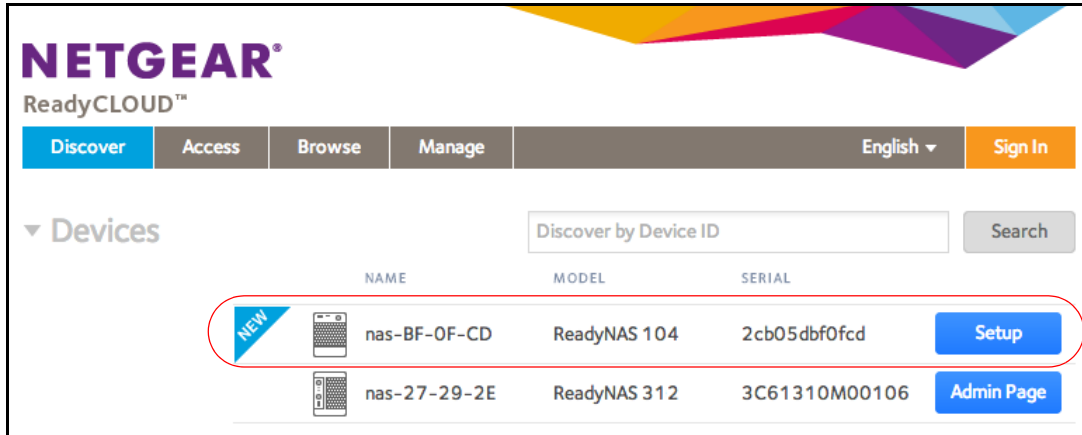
NETGEAR®
ReadyCLOUD™

Discover Access Browse Manage English Sign In

Devices

Discover by Device ID Search

| | NAME | MODEL | SERIAL | |
|---|---|---|---|---|
| NEW | nas-BF-0F-CD | ReadyNAS 104 | 2cb05dbf0fcd | Setup |
| | nas-27-29-2E | ReadyNAS 312 | 3C61310M00106 | Admin Page |